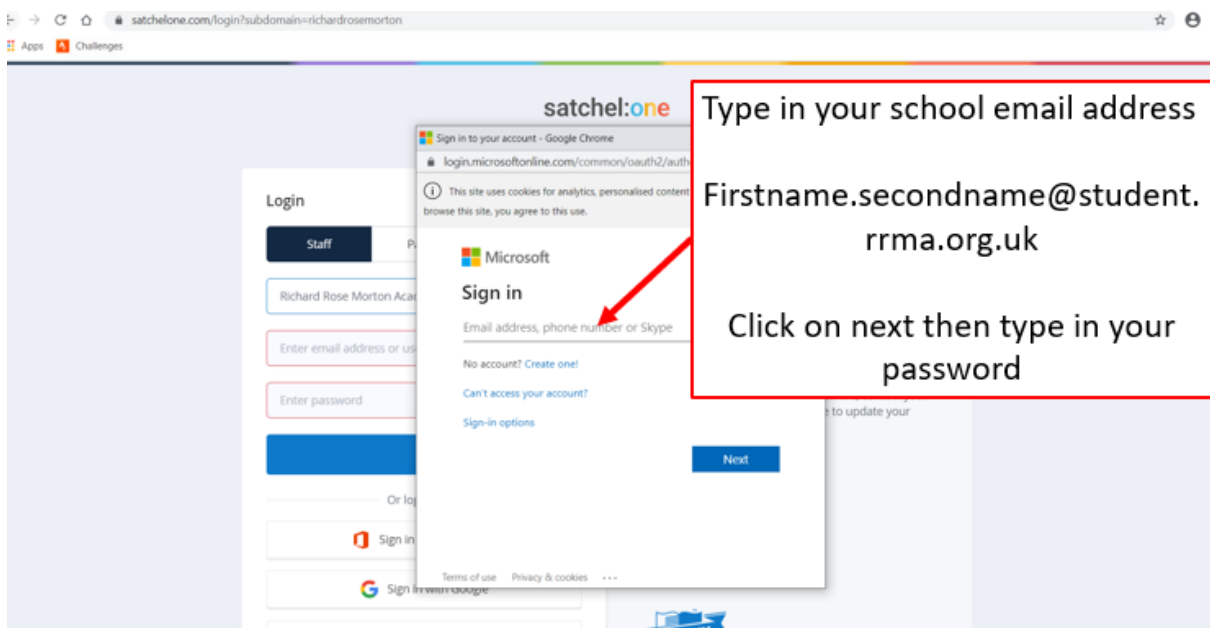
satchelone.com/login?subdomain=richardrosemorton

Apps Challenges

satchel:one

Sign in to your account - Google Chrome

login.microsoftonline.com/common/oauth2/auth

This site uses cookies for analytics, personalised content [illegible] browse this site, you agree to this use.

Login

Staff

Pa

Richard Rose Morton Aca

Enter email address or us

Enter password

Or lo

Sign in

Sign in with Google

Microsoft

Sign in

Email address, phone number or Skype

No account? Create one!

Can't access your account?

Sign-in options

Next

Terms of use Privacy & cookies ···

e to update your

Type in your school email address

Firstname.secondname@student.rrma.org.uk

Click on next then type in your password